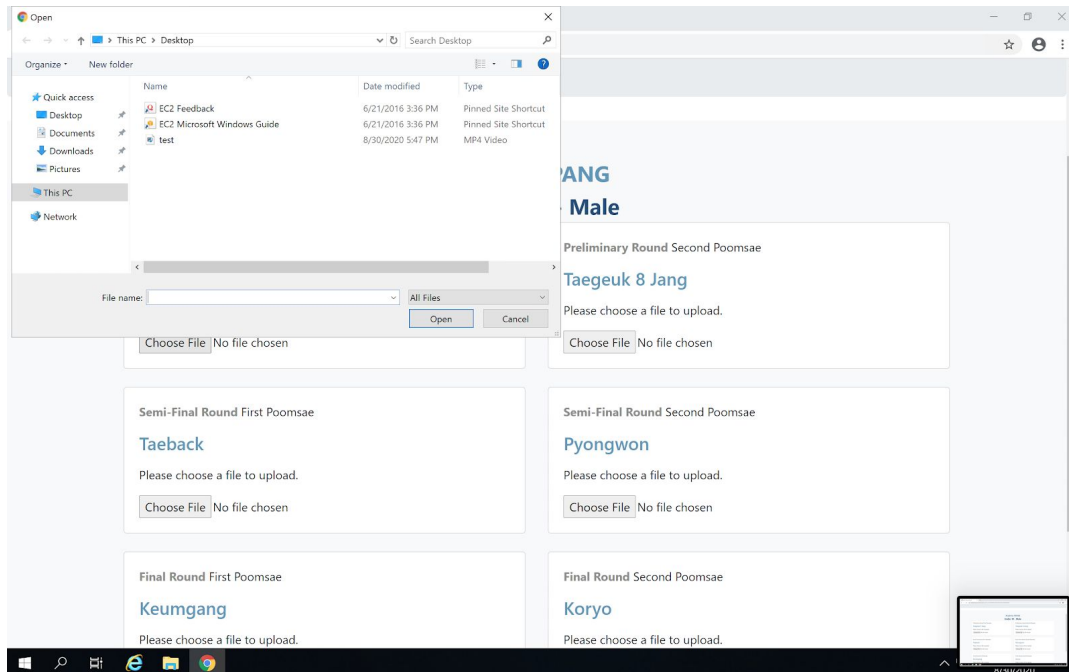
Open

This PC > Desktop

Search Desktop

Organize ▾ New folder

Quick access
Desktop
Documents
Downloads
Pictures
This PC
Network

| Name | Date modified | Type |
|---|---|---|
| EC2 Feedback | 6/21/2016 3:36 PM | Pinned Site Shortcut |
| EC2 Microsoft Windows Guide | 6/21/2016 3:36 PM | Pinned Site Shortcut |
| test | 8/30/2020 5:47 PM | MP4 Video |

File name:

All Files

Open Cancel

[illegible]ANG

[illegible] Male

Preliminary Round Second Poomsae

Taegeuk 8 Jang

Please choose a file to upload.

Choose File No file chosen

Choose File No file chosen

Semi-Final Round First Poomsae

Taeback

Please choose a file to upload.

Choose File No file chosen

Semi-Final Round Second Poomsae

Pyongwon

Please choose a file to upload.

Choose File No file chosen

Final Round First Poomsae

Keumgang

Please choose a file to upload.

Final Round Second Poomsae

Koryo

Please choose a file to upload.

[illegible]